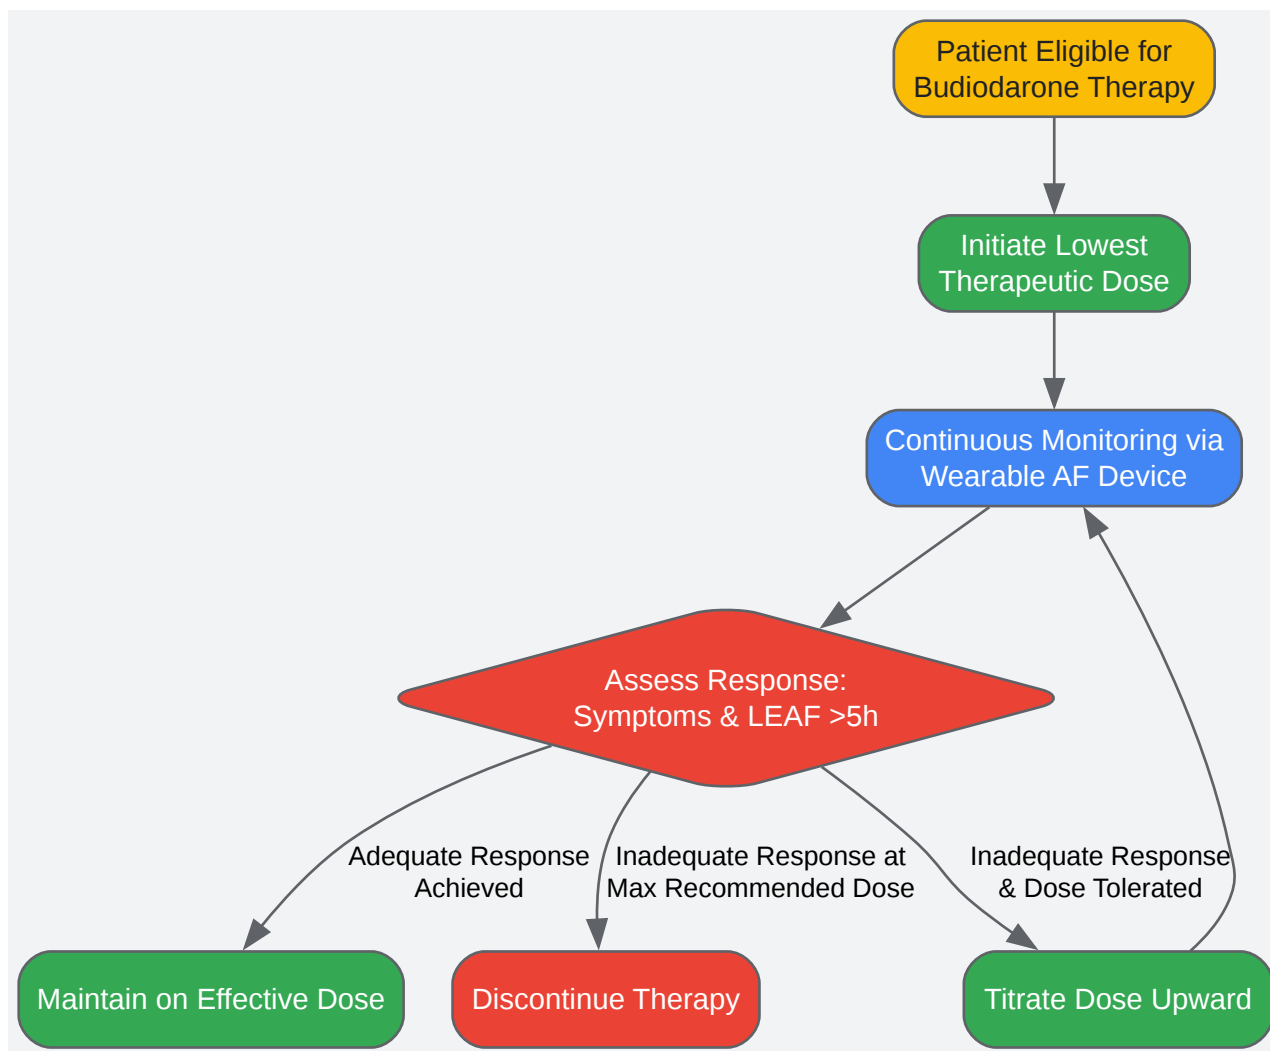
Patient Eligible for Budiodarone Therapy

Initiate Lowest Therapeutic Dose

Continuous Monitoring via Wearable AF Device

Assess Response: Symptoms & LEAF >5h

Adequate Response Achieved

Inadequate Response at Max Recommended Dose

Inadequate Response & Dose Tolerated

Maintain on Effective Dose

Discontinue Therapy

Titrate Dose Upward